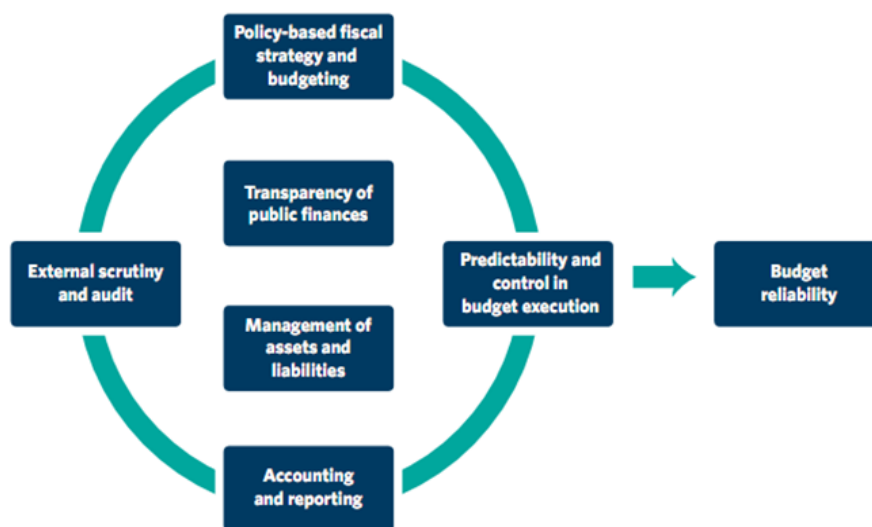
Policy-based fiscal strategy and budgeting

Transparency of public finances

External scrutiny and audit

Predictability and control in budget execution

Budget reliability

Management of assets and liabilities

Accounting and reporting